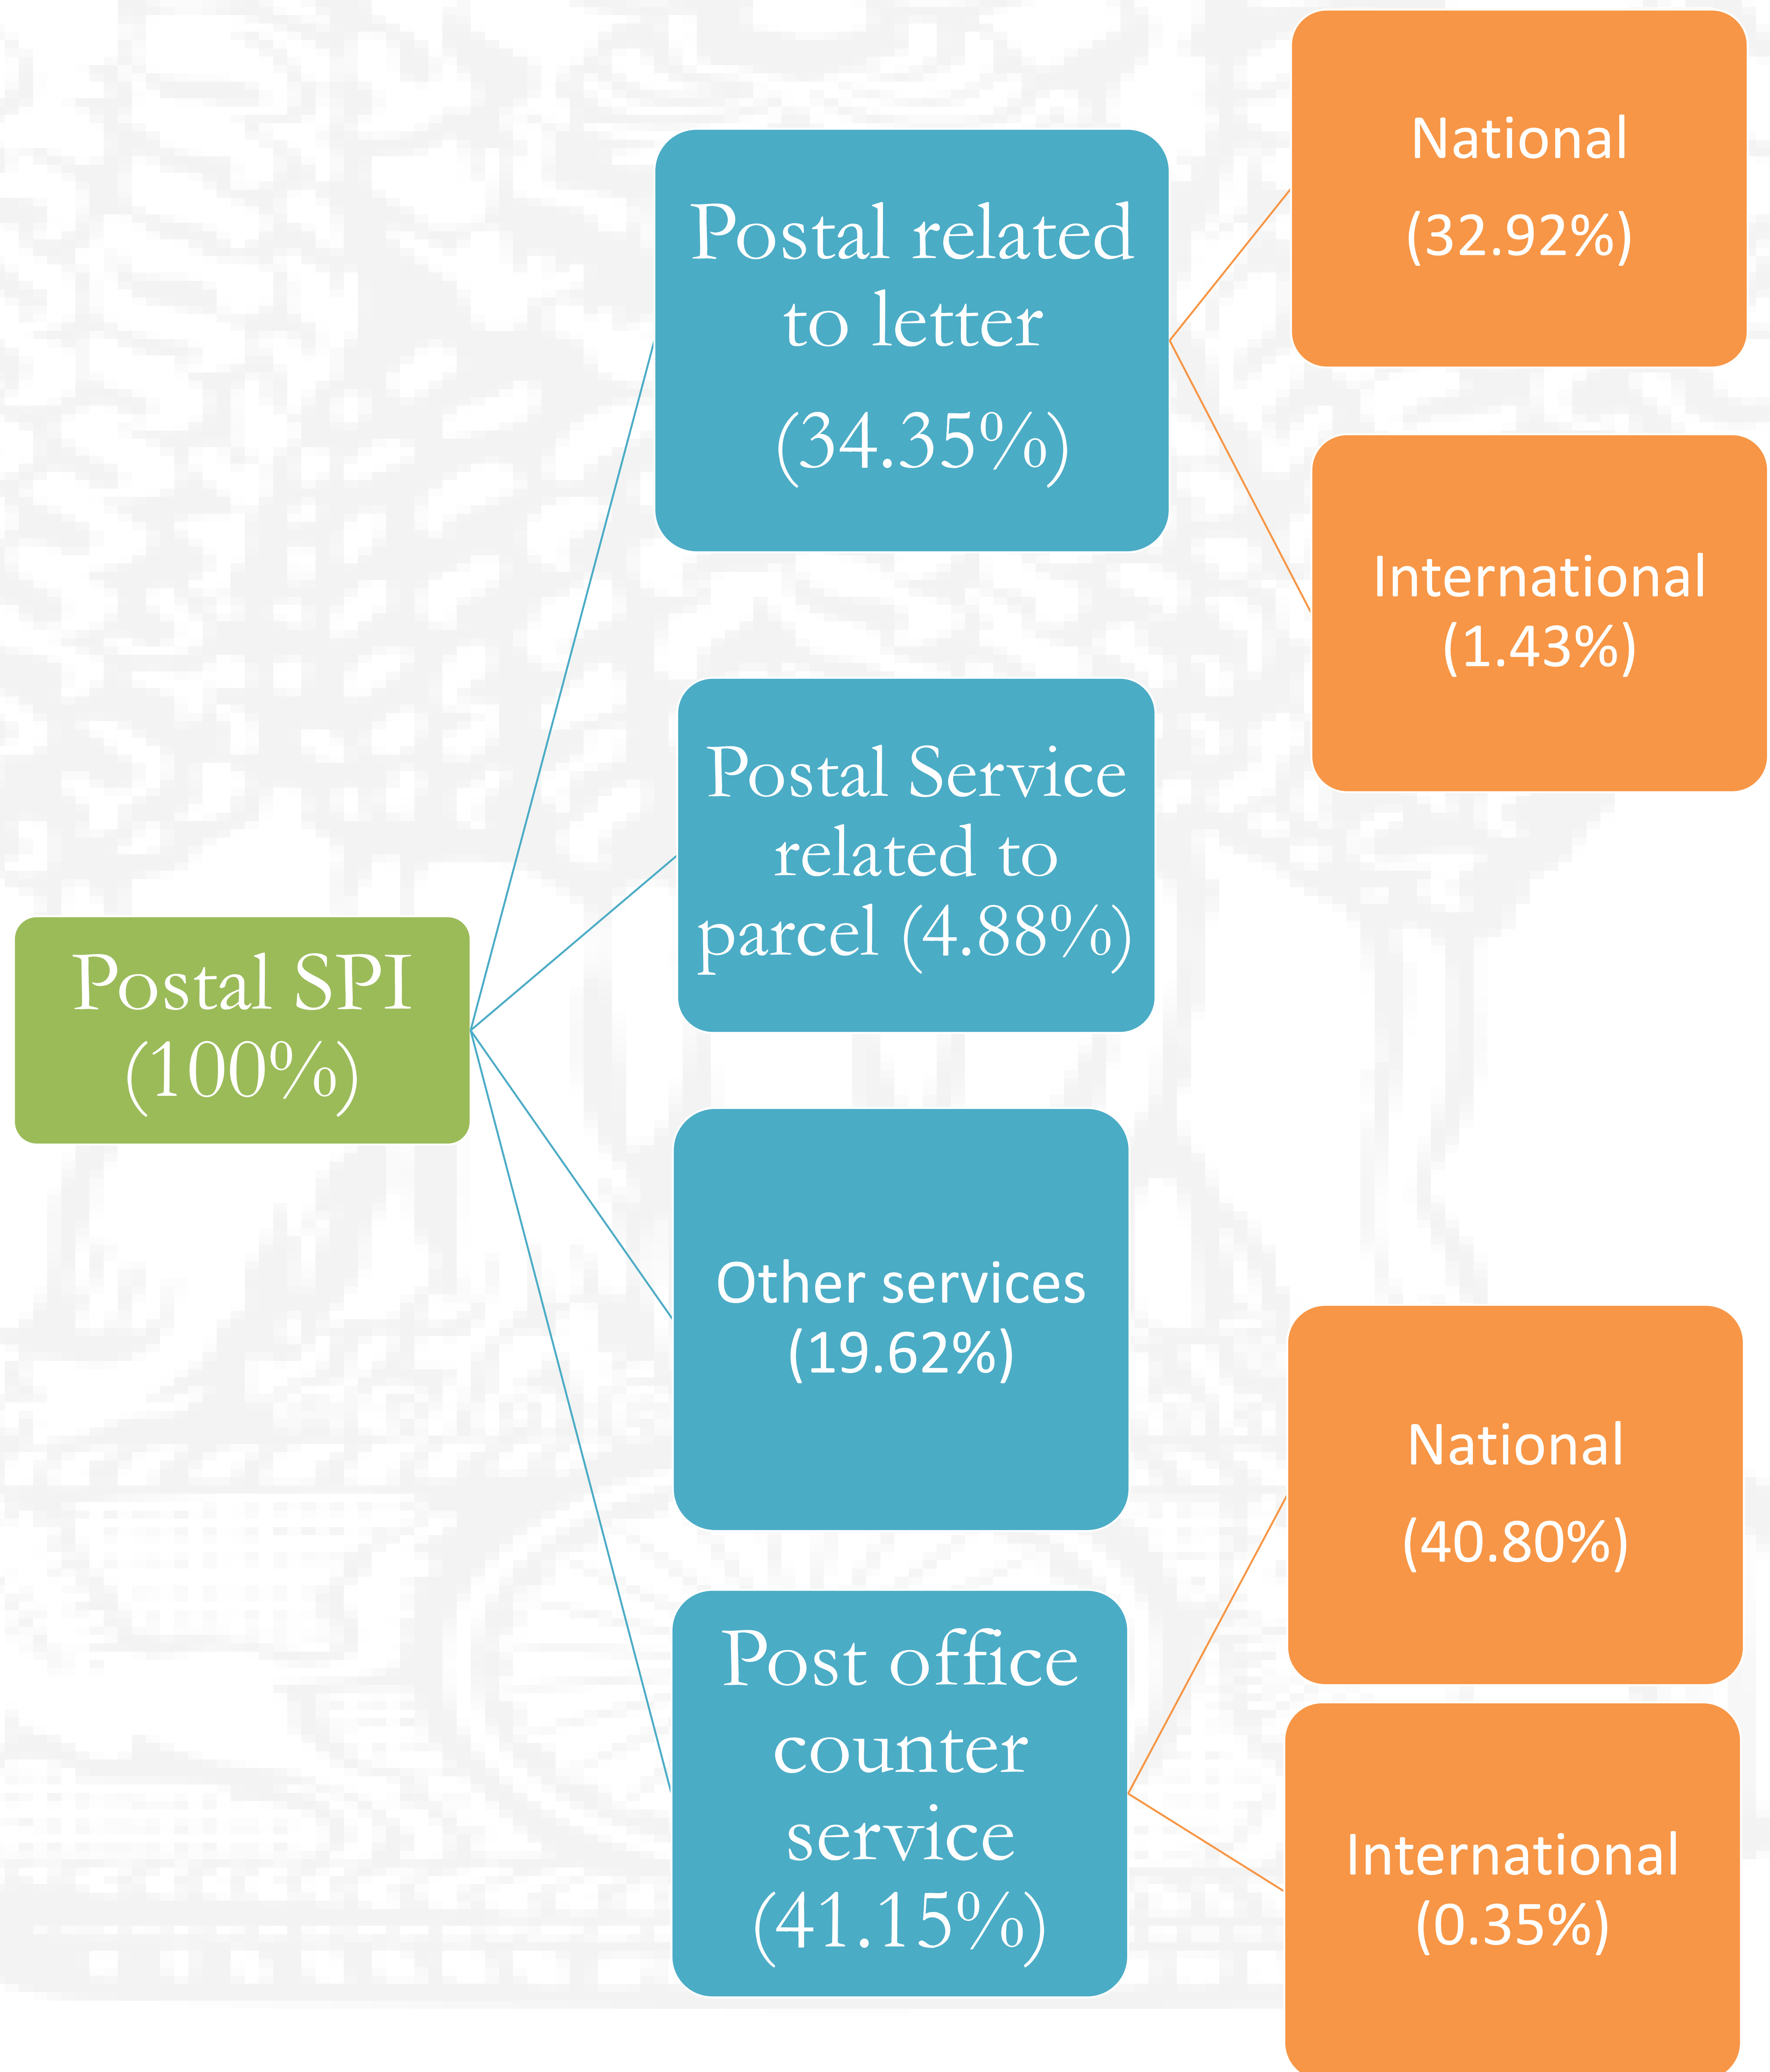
Postal SPI (100%)

Postal related to letter (34.35%)

National (32.92%)

International (1.43%)

Postal Service related to parcel (4.88%)

Other services (19.62%)

Post office counter service (41.15%)

National (40.80%)

International (0.35%)